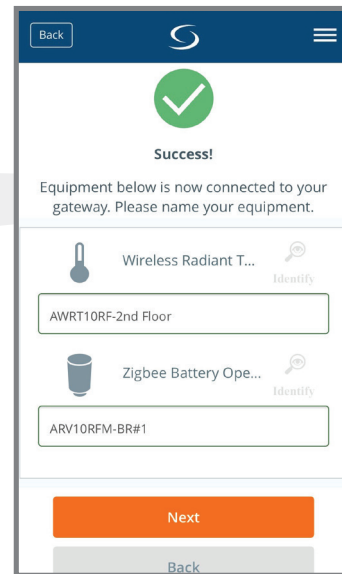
Back

Success!

Equipment below is now connected to your gateway. Please name your equipment.

Wireless Radiant T...

Identify

AWRT10RF-2nd Floor

Zigbee Battery Ope...

Identify

ARV10RFM-BR#1

Next

Back